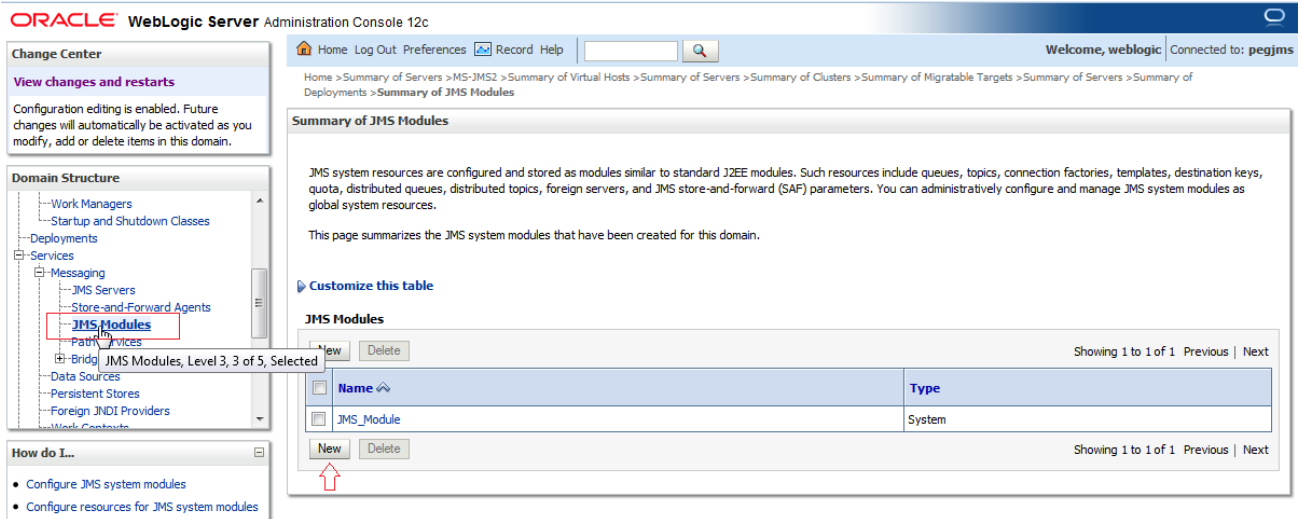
ORACLE WebLogic Server Administration Console 12c

Change Center

View changes and restarts

Configuration editing is enabled. Future changes will automatically be activated as you modify, add or delete items in this domain.

Domain Structure

Work Managers
Startup and Shutdown Classes
Deployments
Services
Messaging
JMS Servers
Store-and-Forward Agents
JMS Modules
Path Services
Bridg
JMS Modules, Level 3, 3 of 5, Selected
Data Sources
Persistent Stores
Foreign JNDI Providers
Work Contexts

How do I...

• Configure JMS system modules
• Configure resources for JMS system modules

Home Log Out Preferences Record Help

Welcome, weblogic Connected to: pegjms

Home >Summary of Servers >MS-JMS2 >Summary of Virtual Hosts >Summary of Servers >Summary of Clusters >Summary of Migratable Targets >Summary of Servers >Summary of Deployments >Summary of JMS Modules

Summary of JMS Modules

JMS system resources are configured and stored as modules similar to standard J2EE modules. Such resources include queues, topics, connection factories, templates, destination keys, quota, distributed queues, distributed topics, foreign servers, and JMS store-and-forward (SAF) parameters. You can administratively configure and manage JMS system modules as global system resources.

This page summarizes the JMS system modules that have been created for this domain.

Customize this table

JMS Modules

New Delete Showing 1 to 1 of 1 Previous | Next

| | Name | Type |
|---|---|---|
| | JMS_Module | System |

New Delete Showing 1 to 1 of 1 Previous | Next